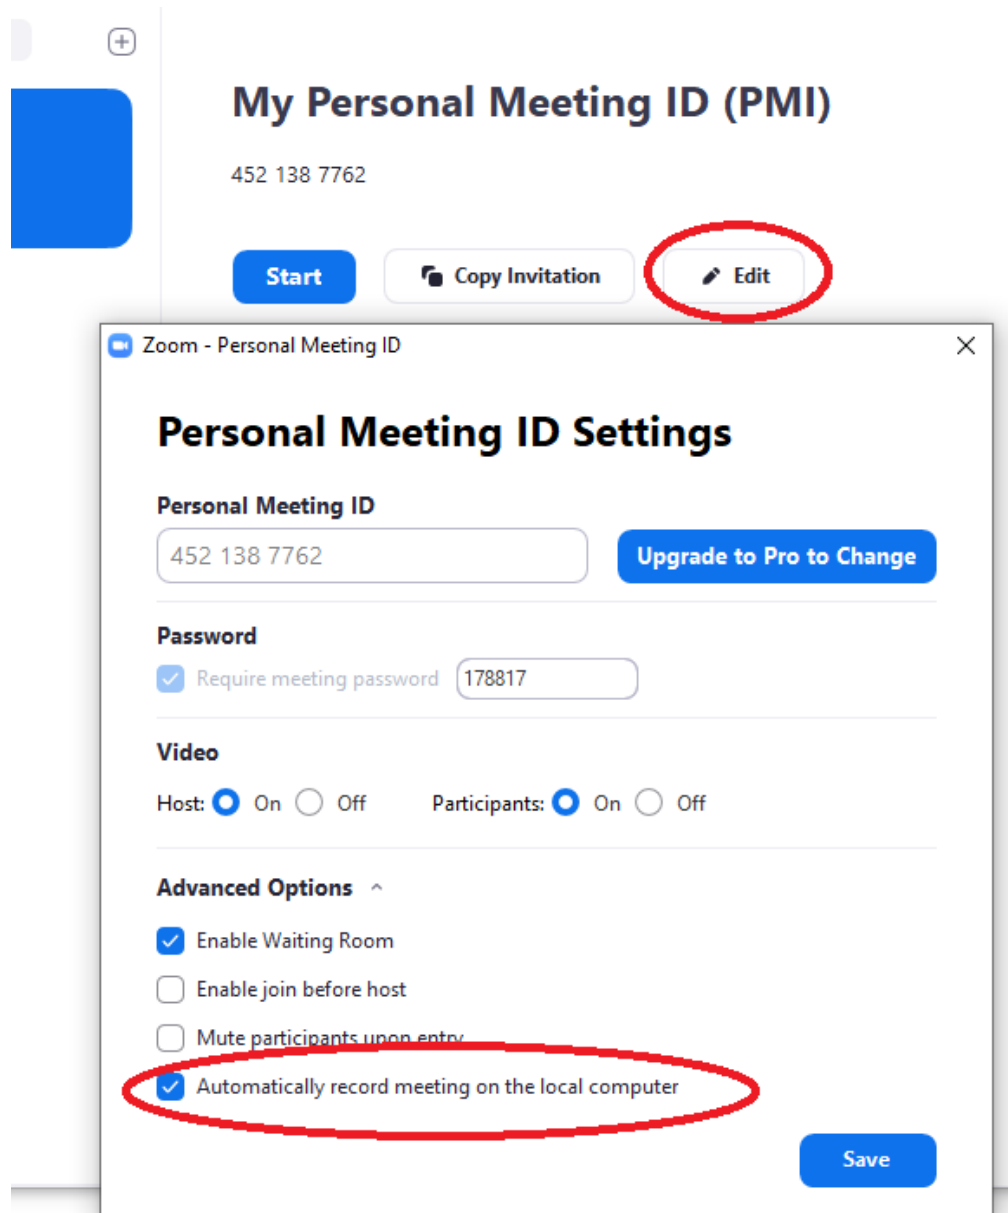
My Personal Meeting ID (PMI)

452 138 7762

Start

Copy Invitation

Edit

Zoom - Personal Meeting ID

Personal Meeting ID Settings

Personal Meeting ID

452 138 7762

Upgrade to Pro to Change

Password

Require meeting password 178817

Video

Host: On Off Participants: On Off

Advanced Options

Enable Waiting Room

Enable join before host

Mute participants upon entry

Automatically record meeting on the local computer

Save